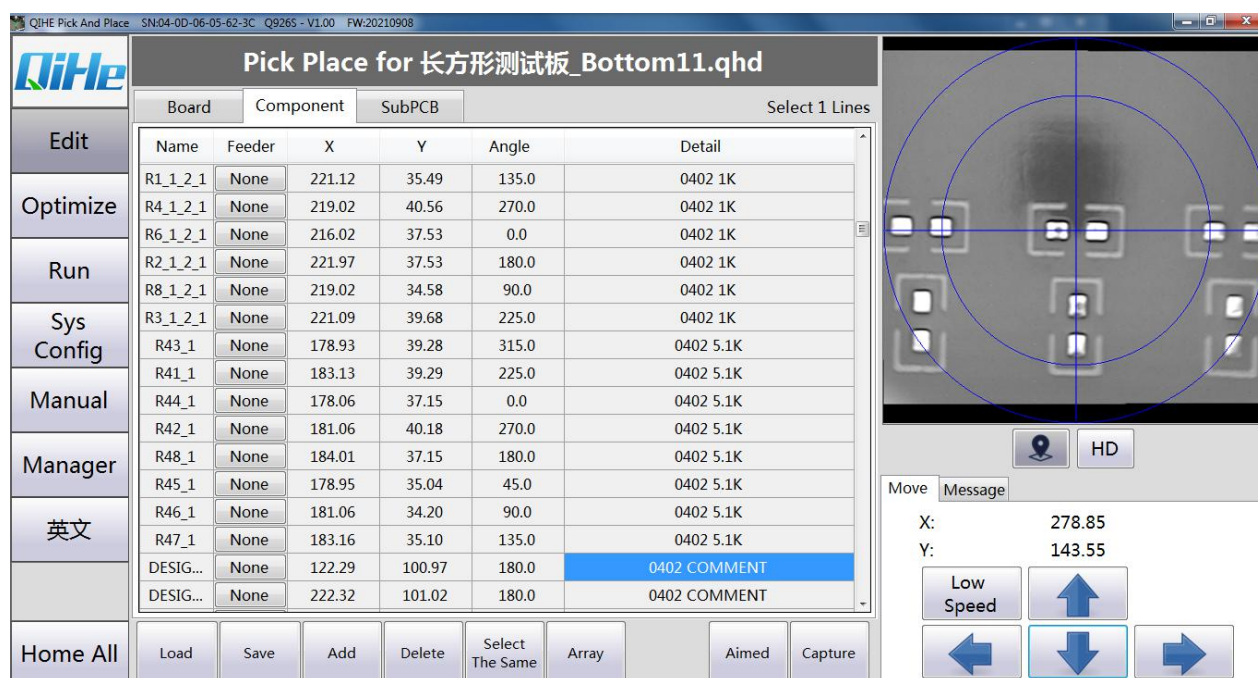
QIHE Pick And Place SN:04-0D-06-05-62-3C Q926S - V1.00 FW:20210908

QiHe

Pick Place for 长方形测试板_Bottom11.qhd

Board | Component | SubPCB | Select 1 Lines

| Name | Feeder | X | Y | Angle | Detail |
|---|---|---|---|---|---|
| R1_1_2_1 | None | 221.12 | 35.49 | 135.0 | 0402 1K |
| R4_1_2_1 | None | 219.02 | 40.56 | 270.0 | 0402 1K |
| R6_1_2_1 | None | 216.02 | 37.53 | 0.0 | 0402 1K |
| R2_1_2_1 | None | 221.97 | 37.53 | 180.0 | 0402 1K |
| R8_1_2_1 | None | 219.02 | 34.58 | 90.0 | 0402 1K |
| R3_1_2_1 | None | 221.09 | 39.68 | 225.0 | 0402 1K |
| R43_1 | None | 178.93 | 39.28 | 315.0 | 0402 5.1K |
| R41_1 | None | 183.13 | 39.29 | 225.0 | 0402 5.1K |
| R44_1 | None | 178.06 | 37.15 | 0.0 | 0402 5.1K |
| R42_1 | None | 181.06 | 40.18 | 270.0 | 0402 5.1K |
| R48_1 | None | 184.01 | 37.15 | 180.0 | 0402 5.1K |
| R45_1 | None | 178.95 | 35.04 | 45.0 | 0402 5.1K |
| R46_1 | None | 181.06 | 34.20 | 90.0 | 0402 5.1K |
| R47_1 | None | 183.16 | 35.10 | 135.0 | 0402 5.1K |
| DESIG... | None | 122.29 | 100.97 | 180.0 | 0402 COMMENT |
| DESIG... | None | 222.32 | 101.02 | 180.0 | 0402 COMMENT |

Edit
Optimize
Run
Sys Config
Manual
Manager
英文
Home All

Load | Save | Add | Delete | Select The Same | Array | Aimed | Capture

HD

Move | Message
X: 278.85
Y: 143.55
Low Speed